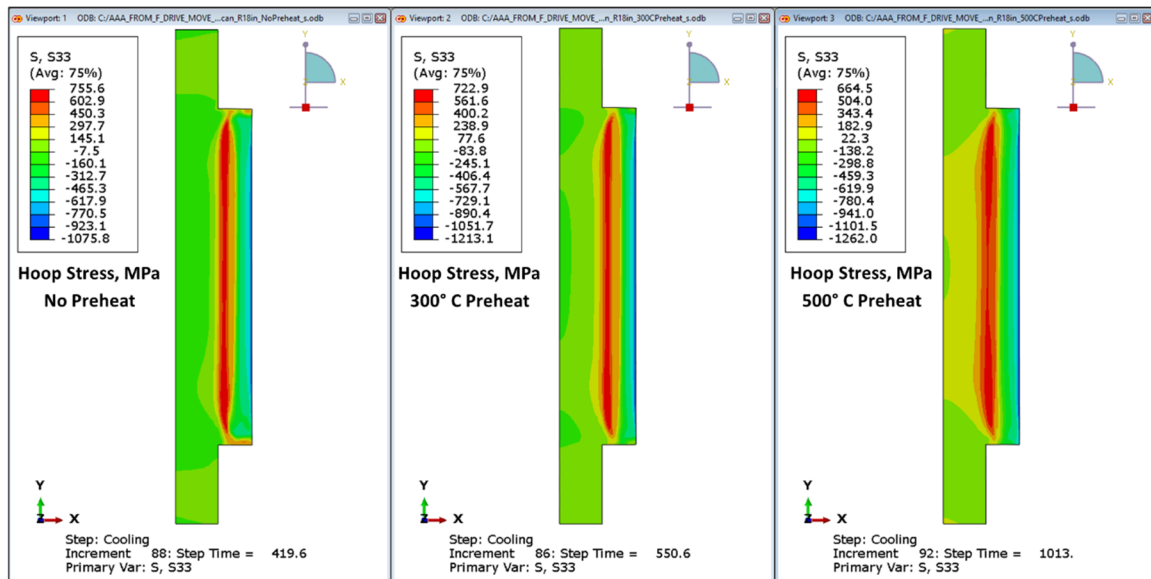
Viewport: 1 ODB: C:/AAA_FROM_F_DRIVE_MOVE_...can_R18in_NoPreheat_s.odb

S, S33
(Avg: 75%)
755.6
602.9
450.3
297.7
145.1
-7.5
-160.1
-312.7
-465.3
-617.9
-770.5
-923.1
-1075.8

Y
X

Hoop Stress, MPa
No Preheat

Y
X

Step: Cooling
Increment 88: Step Time = 419.6
Primary Var: S, S33

Viewport: 2 ODB: C:/AAA_FROM_F_DRIVE_MOVE_...n_R18in_300CPreheat_s.odb

S, S33
(Avg: 75%)
722.9
561.6
400.2
238.9
77.6
-83.8
-245.1
-406.4
-567.7
-729.1
-890.4
-1051.7
-1213.1

Y
X

Hoop Stress, MPa
300° C Preheat

Y
X

Step: Cooling
Increment 86: Step Time = 550.6
Primary Var: S, S33

Viewport: 3 ODB: C:/AAA_FROM_F_DRIVE_MOVE_...n_R18in_500CPreheat_s.odb

S, S33
(Avg: 75%)
664.5
504.0
343.4
182.9
22.3
-138.2
-298.8
-459.3
-619.9
-780.4
-941.0
-1101.5
-1262.0

Y
X

Hoop Stress, MPa
500° C Preheat

Y
X

Step: Cooling
Increment 92: Step Time = 1013.
Primary Var: S, S33